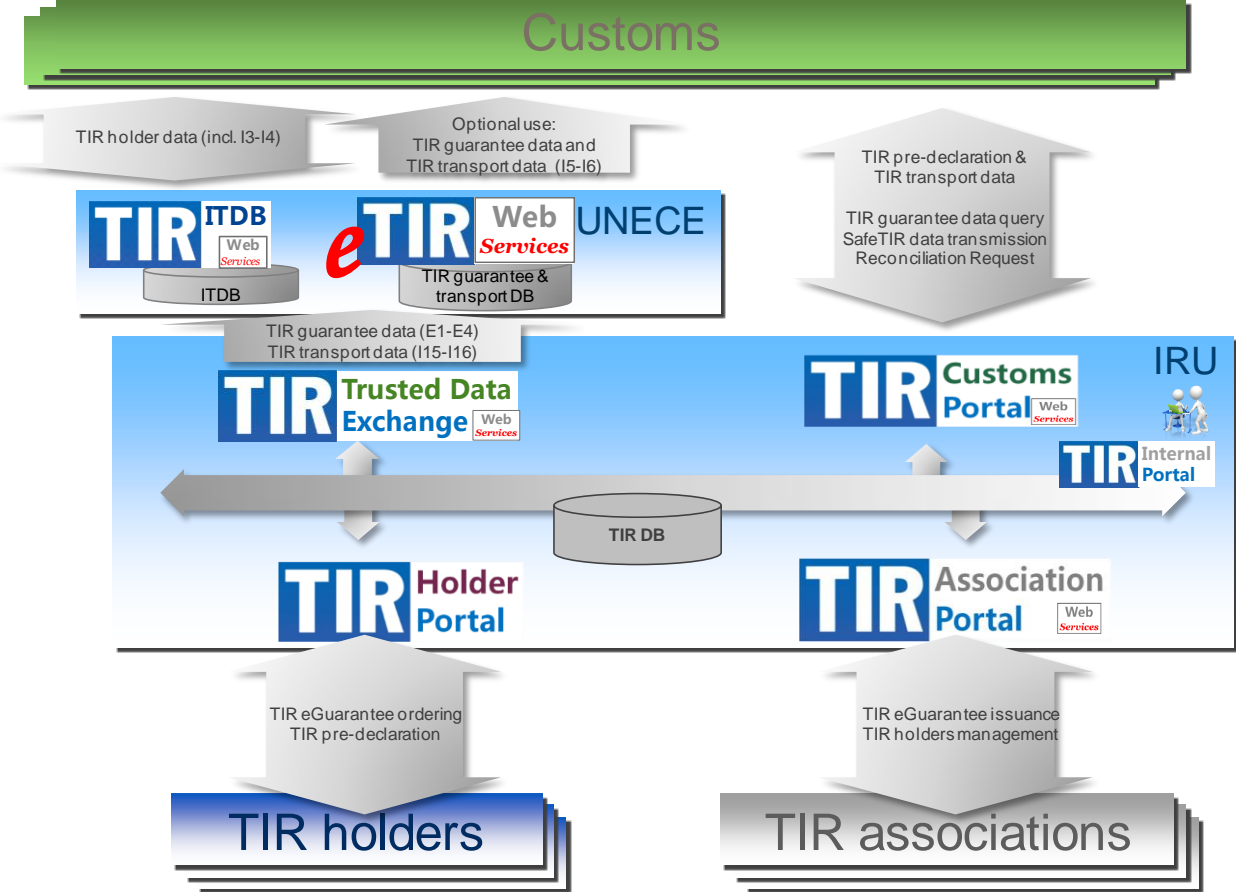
Customs

TIR holder data (incl. I3-I4)

Optional use:
TIR guarantee data and
TIR transport data (I5-I6)

TIR pre-declaration &
TIR transport data

TIR guarantee data query
SafeTIR data transmission
Reconciliation Request

TIR ITDB Web Services

ITDB

eTIR Web Services

UNECE

TIR guarantee & transport DB

TIR guarantee data (E1-E4)
TIR transport data (I15-I16)

IRU

TIR Trusted Data Exchange Web Services

TIR Customs Portal Web Services

TIR Internal Portal

TIR DB

TIR Holder Portal

TIR Association Portal Web Services

TIR eGuarantee ordering
TIR pre-declaration

TIR eGuarantee issuance
TIR holders management

TIR holders

TIR associations